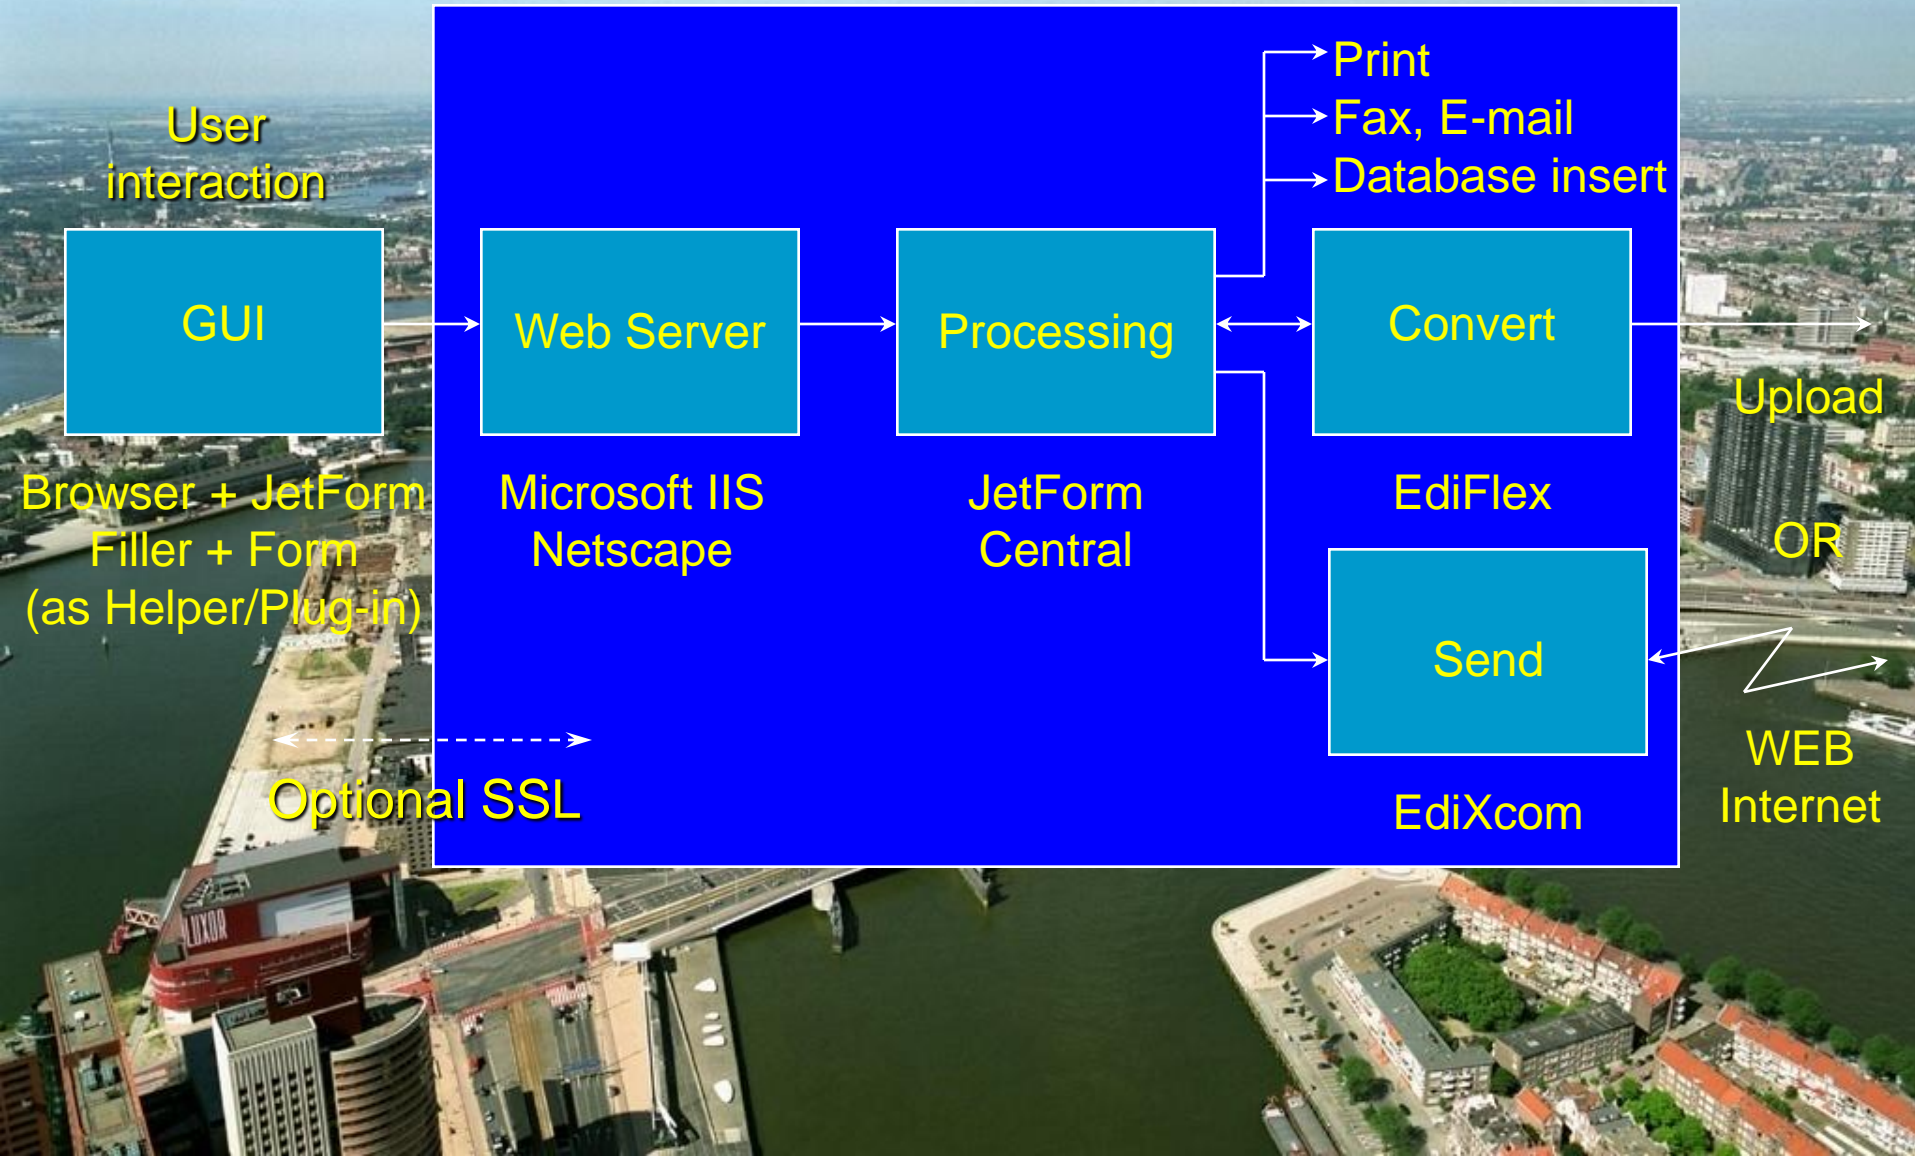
User interaction

GUI

Browser + JetForm Filler + Form (as Helper/Plug-in)

Web Server

Microsoft IIS
Netscape

Processing

JetForm
Central

Print
Fax, E-mail
Database insert

Convert

EdiFlex

Upload

OR

Send

EdiXcom

WEB
Internet

Optional SSL

LUXOR